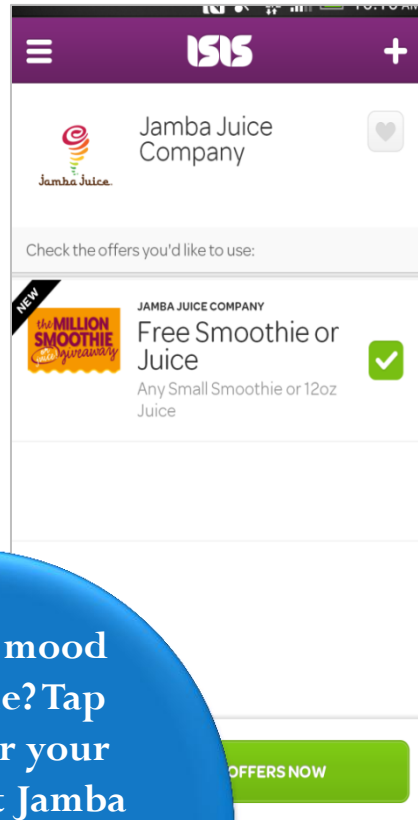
ISIS

Jamba Juice Company

Jamba Juice.

Check the offers you'd like to use:

NEW

the MILLION SMOOTHIE giveaway

JAMBA JUICE COMPANY

Free Smoothie or Juice

Any Small Smoothie or 12oz Juice

mood
e? Tap
r your
t Jamba

OFFERS NOW